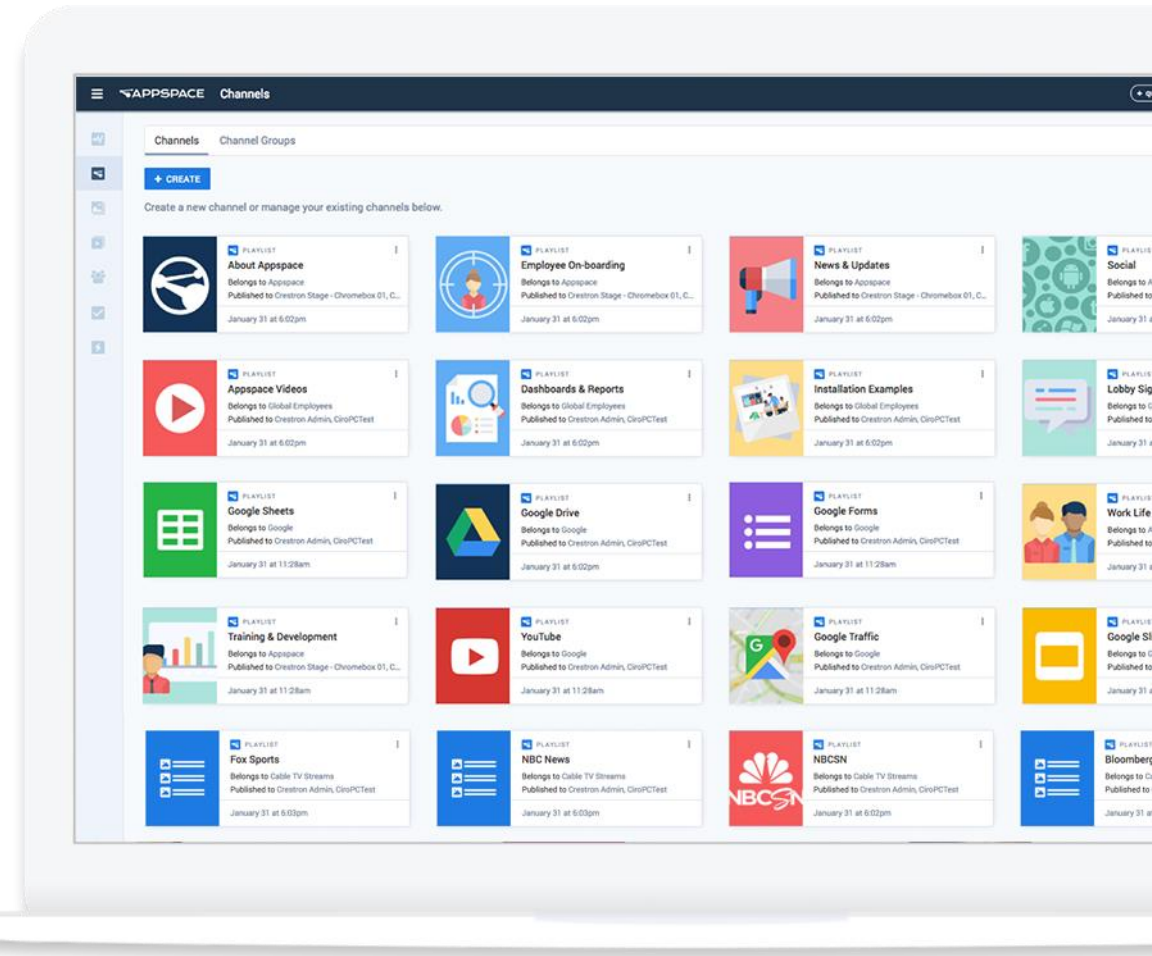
APPSPACE Channels

Channels Channel Groups

+ CREATE

Create a new channel or manage your existing channels below.

PLAYLIST
About Appspace
Belongs to Appspace
Published to Crestron Stage - Chromebox 01, C...
January 31 at 6:02pm

PLAYLIST
Employee On-boarding
Belongs to Appspace
Published to Crestron Stage - Chromebox 01, C...
January 31 at 6:02pm

PLAYLIST
News & Updates
Belongs to Appspace
Published to Crestron Stage - Chromebox 01, C...
January 31 at 6:02pm

PLAYLIST
Social
Belongs to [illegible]
Published to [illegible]
January 31 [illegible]

PLAYLIST
Appspace Videos
Belongs to Global Employees
Published to Crestron Admin, CiroPCTest
January 31 at 6:02pm

PLAYLIST
Dashboards & Reports
Belongs to Global Employees
Published to Crestron Admin, CiroPCTest
January 31 at 6:02pm

PLAYLIST
Installation Examples
Belongs to Global Employees
Published to Crestron Admin, CiroPCTest
January 31 at 6:02pm

PLAYLIST
Lobby Sig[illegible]
Belongs to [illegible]
Published to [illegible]
January 31 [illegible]

PLAYLIST
Google Sheets
Belongs to Google
Published to Crestron Admin, CiroPCTest
January 31 at 11:28am

PLAYLIST
Google Drive
Belongs to Google
Published to Crestron Admin, CiroPCTest
January 31 at 6:02pm

PLAYLIST
Google Forms
Belongs to Google
Published to Crestron Admin, CiroPCTest
January 31 at 11:28am

PLAYLIST
Work Life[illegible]
Belongs to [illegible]
Published to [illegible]
January 31 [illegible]

PLAYLIST
Training & Development
Belongs to Appspace
Published to Crestron Stage - Chromebox 01, C...
January 31 at 11:28am

PLAYLIST
YouTube
Belongs to Google
Published to Crestron Admin, CiroPCTest
January 31 at 11:28am

PLAYLIST
Google Traffic
Belongs to Google
Published to Crestron Admin, CiroPCTest
January 31 at 11:28am

PLAYLIST
Google Sl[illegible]
Belongs to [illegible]
Published to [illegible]
January 31 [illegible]

PLAYLIST
Fox Sports
Belongs to Cable TV Streams
Published to Crestron Admin, CiroPCTest
January 31 at 6:03pm

PLAYLIST
NBC News
Belongs to Cable TV Streams
Published to Crestron Admin, CiroPCTest
January 31 at 6:03pm

NBCSN
PLAYLIST
NBCSN
Belongs to Cable TV Streams
Published to Crestron Admin, CiroPCTest
January 31 at 6:02pm

PLAYLIST
Bloomberg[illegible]
Belongs to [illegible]
Published to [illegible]
January 31 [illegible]